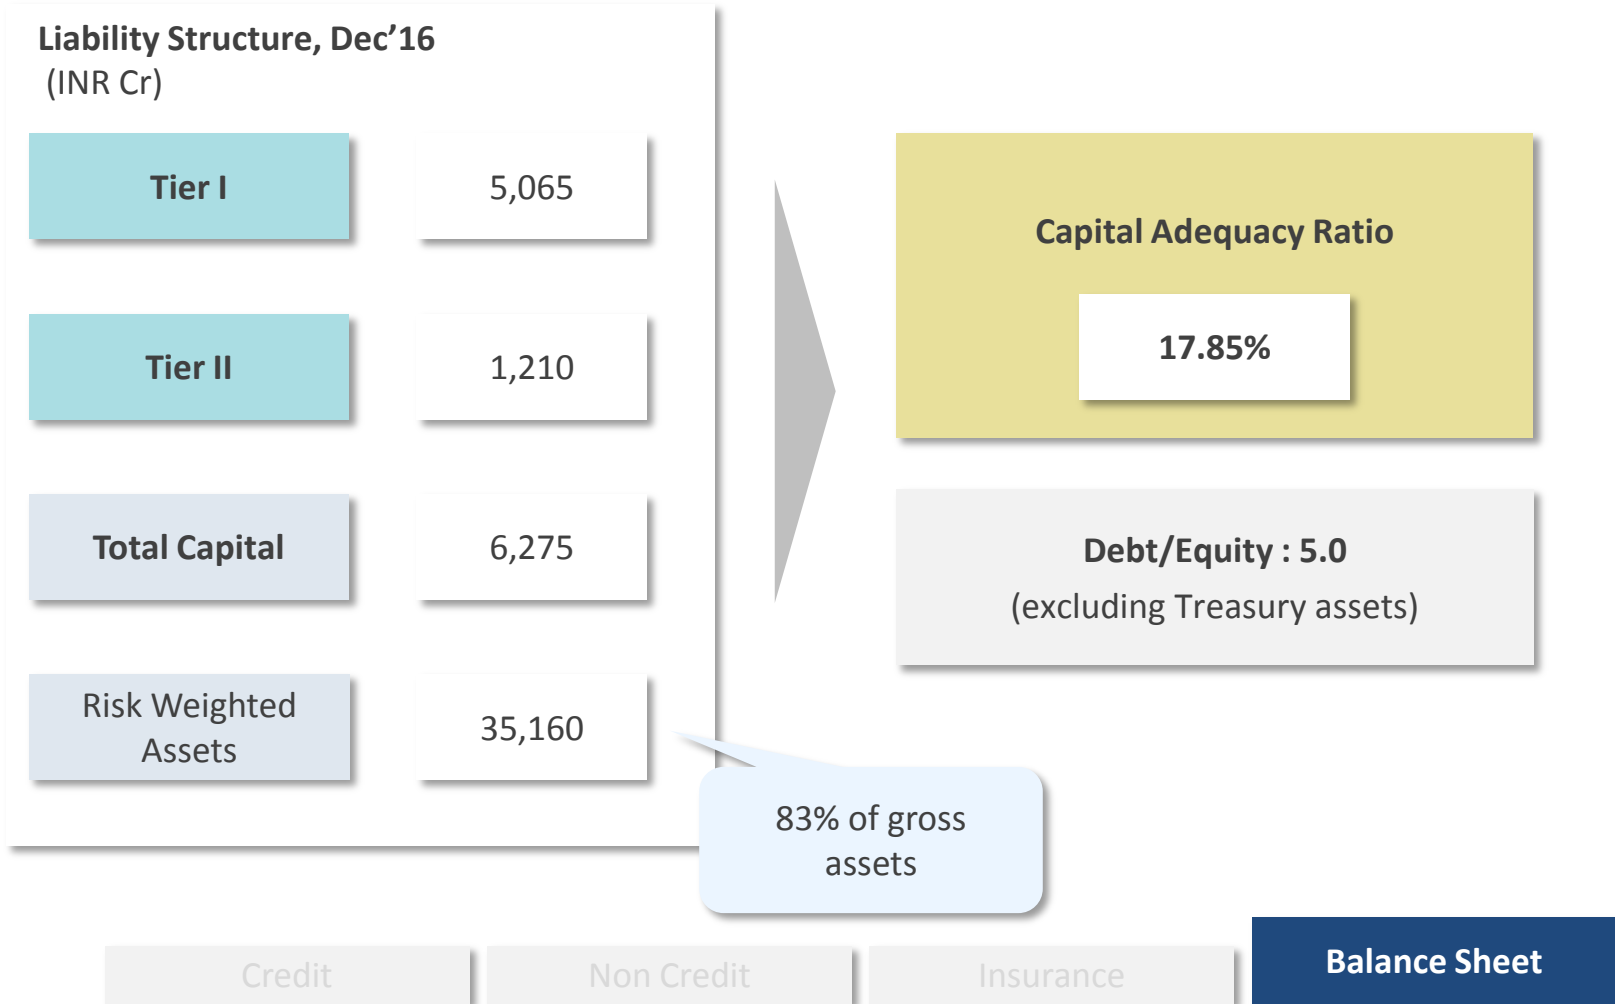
Liability Structure, Dec’16
(INR Cr)

| | |
|---|---|
| Tier I | 5,065 |
| Tier II | 1,210 |
| Total Capital | 6,275 |
| Risk Weighted Assets | 35,160 |

Capital Adequacy Ratio

17.85%

Debt/Equity : 5.0
(excluding Treasury assets)

83% of gross assets

Credit Non Credit Insurance Balance Sheet